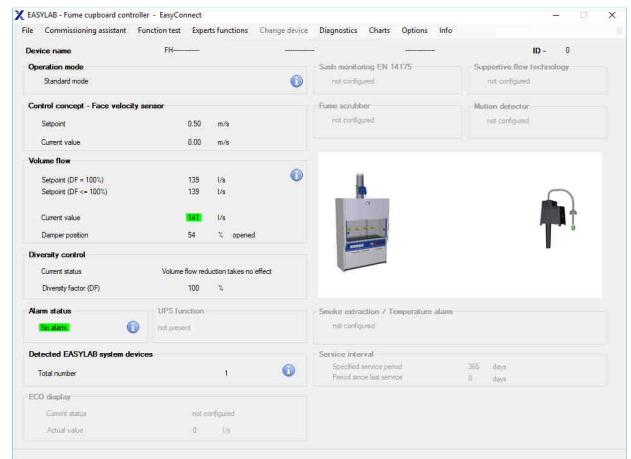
EASYLAB - Fume cupboard controller - EasyConnect

File Commissioning assistant Function test Experts functions Change device Diagnostics Charts Options Info

Device name FH-------- ---------- ---------- ID - 0

Operation mode
Standard mode

Sash monitoring EN 14175
not configured

Supportive flow technology
not configured

Control concept - Face velocity sensor
Setpoint 0.50 m/s
Current value 0.00 m/s

Fume scrubber
not configured

Motion detector
not configured

Volume flow
Setpoint (DF = 100%) 139 l/s
Setpoint (DF <= 100%) 139 l/s
Current value 141 l/s
Damper position 54 % opened

Diversity control
Current status Volume flow reduction takes no effect
Diversity factor (DF) 100 %

Alarm status
No alarm

UPS function
not present

Smoke extraction / Temperature alarm
not configured

Detected EASYLAB system devices
Total number 1

Service interval
Specified service period 365 days
Period since last service 0 days

ECO display
Current status not configured
Actual value 0 l/s